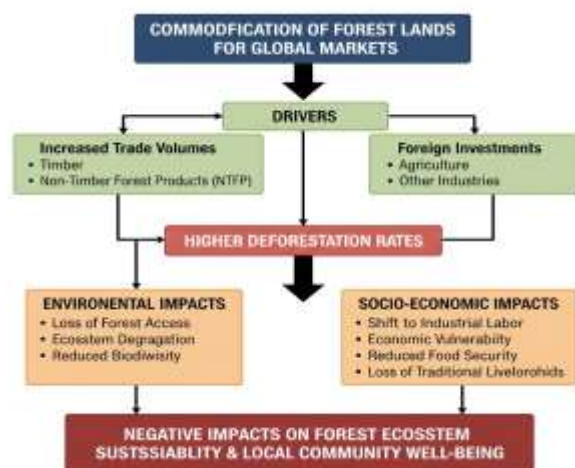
COMMODFICATION OF FOREST LANDS FOR GLOBAL MARKETS

DRIVERS

Increased Trade Volumes
• Timber
• Non-Timber Forest Products (NTFP)

Foreign Investments
• Agriculture
• Other Industries

HIGHER DEFORESTATION RATES

ENVIRONENTAL IMPACTS
• Loss of Forest Access
• Ecosstem Degragation
• Reduced Biodiwisity

SOCIO-ECONOMIC IMPACTS
• Shift to Industrial Labor
• Economic Vulnerability
• Reduced Food Security
• Loss of Traditional Livelorohids

NEGATIVE IMPACTS ON FOREST ECOSSTEM SUSTSSIABLITY & LOCAL COMMUNITY WELL-BEING